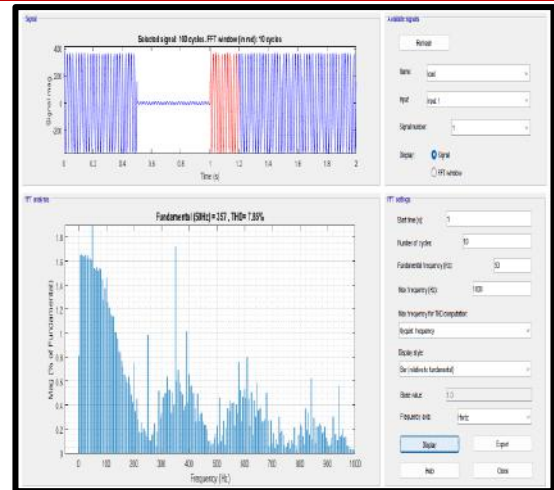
Signal

Selected signal: 100 cycles. FFT window (in red): 10 cycles

400

200

0

-200

-400

Signal mag.

0 0.2 0.4 0.6 0.8 1 1.2 1.4 1.6 1.8 2

Time (s)

Available signals

Refresh

Name: Iload

Input: Iload 1

Signal number: 1

Display: Signal

FFT window

FFT analysis

Fundamental (50Hz) = 357 , THD= 7.85%

1.8

1.6

1.4

1.2

1

0.8

0.6

0.4

0.2

0

Mag (% of Fundamental)

0 100 200 300 400 500 600 700 800 900 1000

Frequency (Hz)

FFT settings

Start time (s): 1

Number of cycles: 10

Fundamental frequency (Hz): 50

Max frequency (Hz): 1000

Max frequency for THD computation:

Nyquist frequency

Display style:

Bar (relative to fundamental)

Base value: 1.0

Frequency axis: Hertz

Display

Export

Help

Close